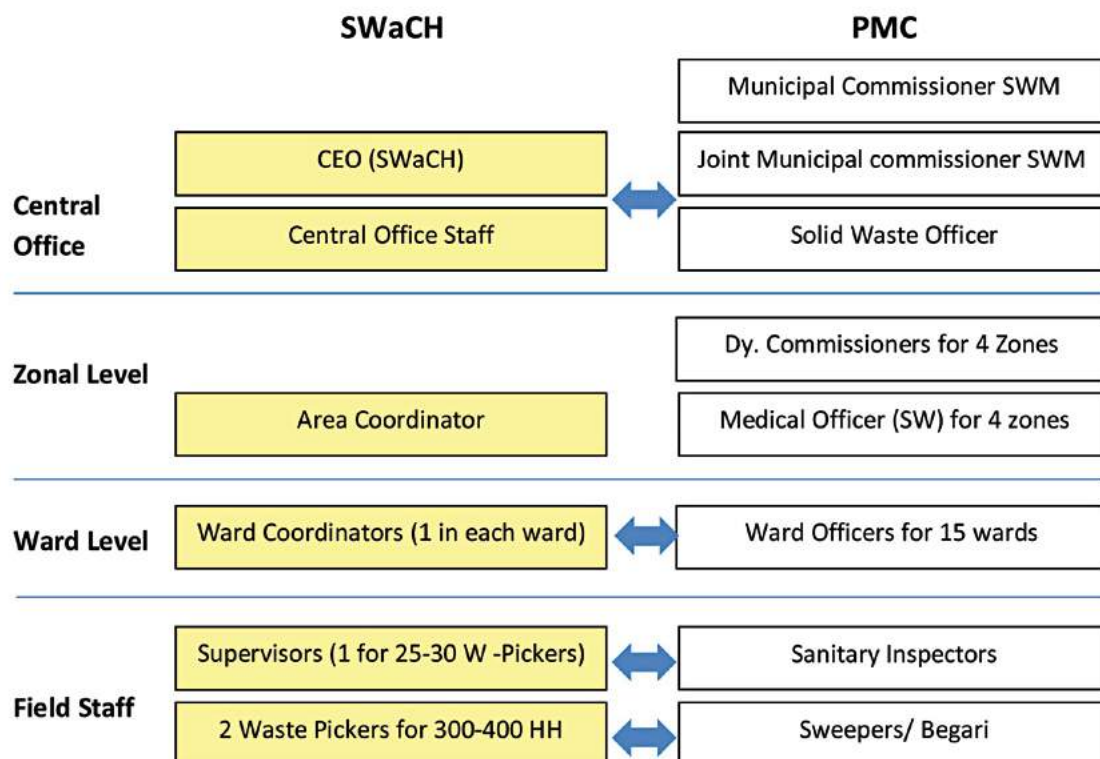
SWaCH

PMC

Municipal Commissioner SWM

Central Office

CEO (SWaCH)

Joint Municipal commissioner SWM

Central Office Staff

Solid Waste Officer

Zonal Level

Dy. Commissioners for 4 Zones

Area Coordinator

Medical Officer (SW) for 4 zones

Ward Level

Ward Coordinators (1 in each ward)

Ward Officers for 15 wards

Field Staff

Supervisors (1 for 25-30 W -Pickers)

Sanitary Inspectors

2 Waste Pickers for 300-400 HH

Sweepers/ Begari